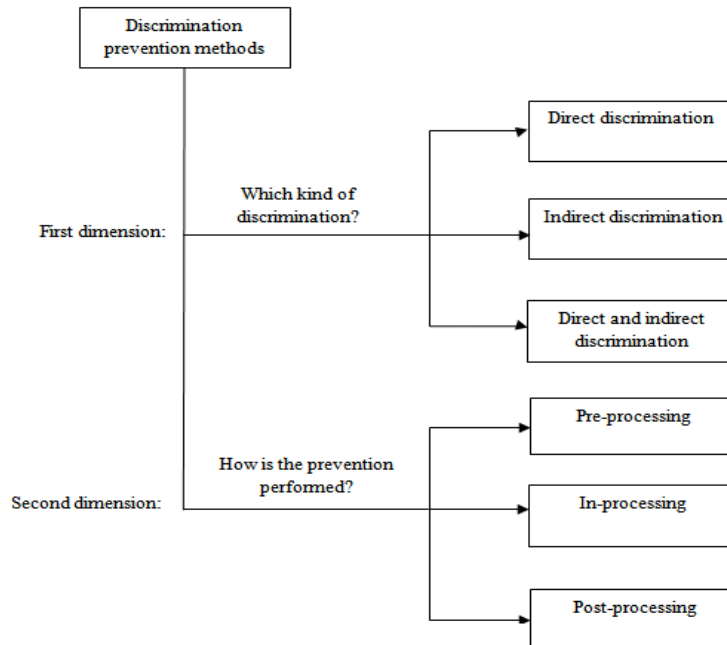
Discrimination prevention methods

First dimension:

Which kind of discrimination?

Direct discrimination

Indirect discrimination

Direct and indirect discrimination

Second dimension:

How is the prevention performed?

Pre-processing

In-processing

Post-processing